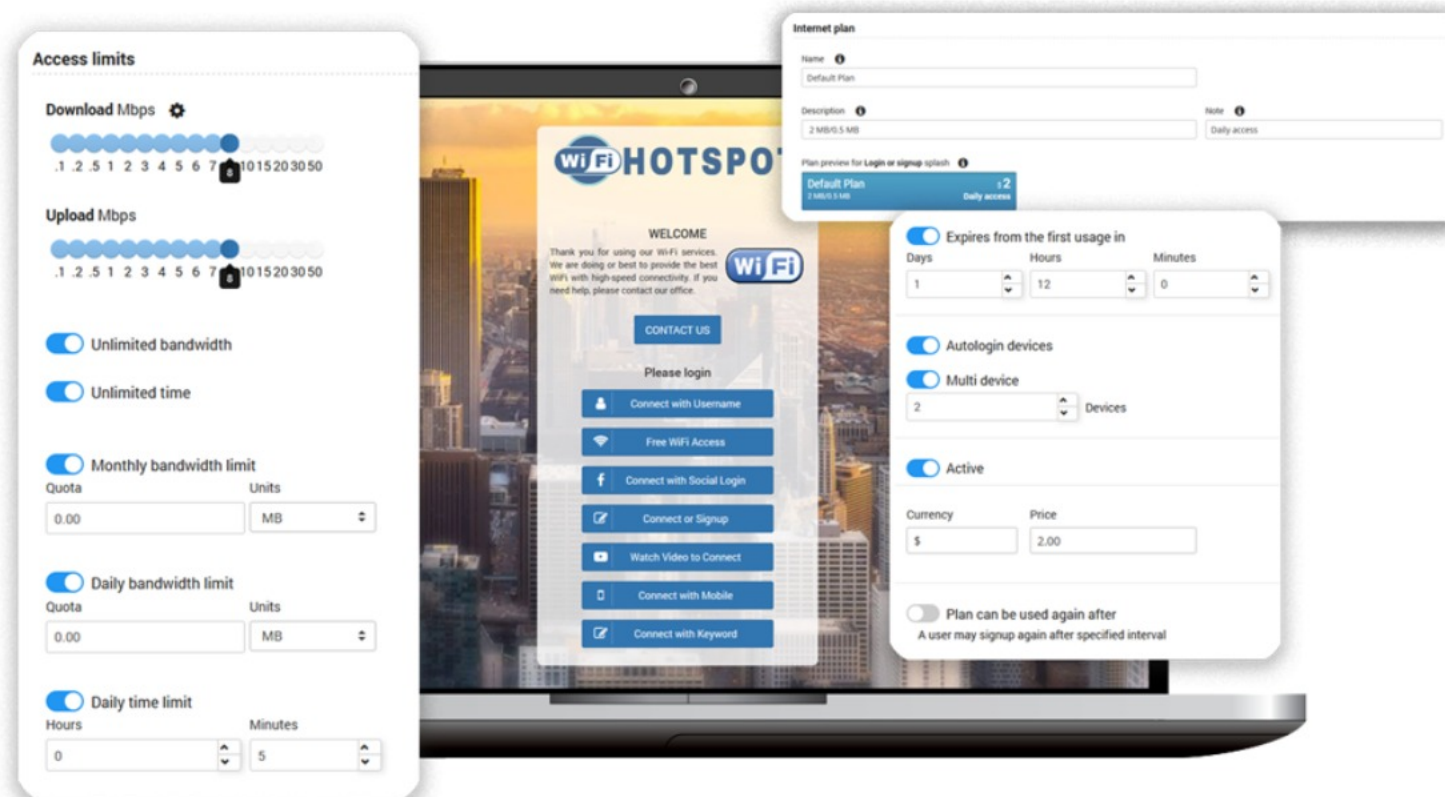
Access limits

Download Mbps

.1 .2 .5 1 2 3 4 5 6 7 8 10 15 20 30 50

Upload Mbps

.1 .2 .5 1 2 3 4 5 6 7 8 10 15 20 30 50

Unlimited bandwidth

Unlimited time

Monthly bandwidth limit

Quota
0.00

Units
MB

Daily bandwidth limit

Quota
0.00

Units
MB

Daily time limit

Hours
0

Minutes
5

WiFi HOTSPOT

WELCOME

Thank you for using our Wi-Fi services. We are doing or best to provide the best WiFi with high-speed connectivity. If you need help, please contact our office.

WiFi

CONTACT US

Please login

Connect with Username

Free WiFi Access

Connect with Social Login

Connect or Signup

Watch Video to Connect

Connect with Mobile

Connect with Keyword

Internet plan

Name
Default Plan

Description
2 MB/0.5 MB

Note
Daily access

Plan preview for Login or signup splash

Default Plan
2 MB/0.5 MB
$2
Daily access

Expires from the first usage in

Days
1

Hours
12

Minutes
0

Autologin devices

Multi device
2
Devices

Active

Currency
$

Price
2.00

Plan can be used again after
A user may signup again after specified interval